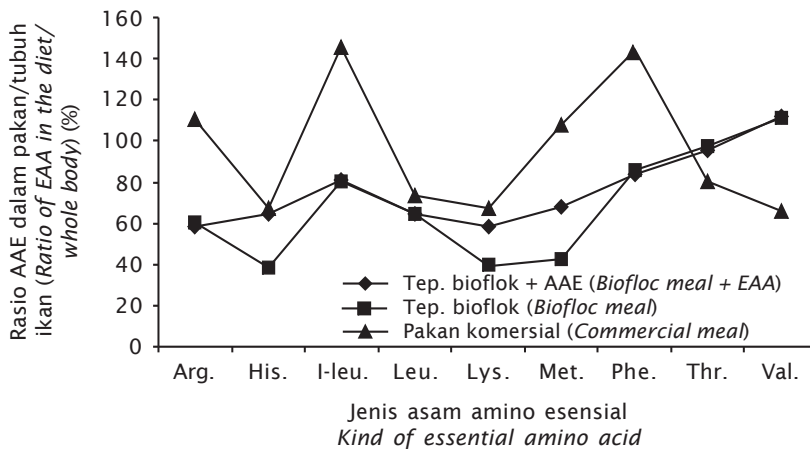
Rasio AAE dalam pakan/tubuh ikan (Ratio of EAA in the diet/ whole body) (%)

160
140
120
100
80
60
40
20
0

Tep. bioflok + AAE (Biofloc meal + EAA)
Tep. bioflok (Biofloc meal)
Pakan komersial (Commercial meal)

Arg. His. I-leu. Leu. Lys. Met. Phe. Thr. Val.

Jenis asam amino esensial
Kind of essential amino acid